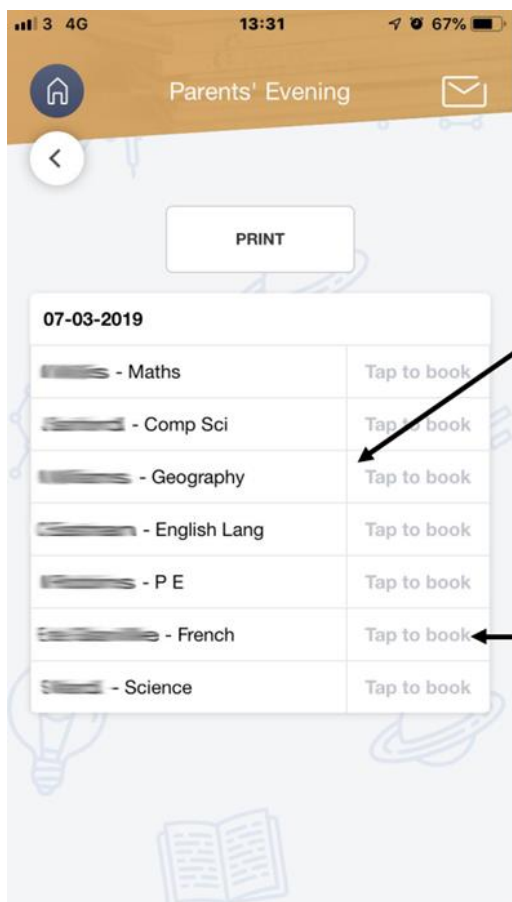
3 4G 13:31 67%

Parents' Evening

PRINT

07-03-2019

| | |
|---|---|
| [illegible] - Maths | Tap to book |
| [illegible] - Comp Sci | Tap to book |
| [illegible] - Geography | Tap to book |
| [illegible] - English Lang | Tap to book |
| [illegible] - P E | Tap to book |
| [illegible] - French | Tap to book |
| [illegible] - Science | Tap to book |